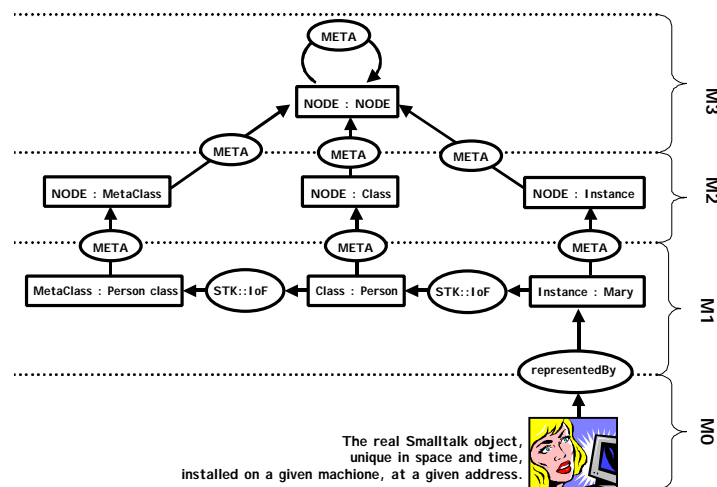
META

NODE : NODE

META

META

META

M3

NODE : MetaClass

NODE : Class

NODE : Instance

M2

META

META

META

MetaClass : Person class

STK::IoF

Class : Person

STK::IoF

Instance : Mary

M1

representedBy

M0

The real Smalltalk object, unique in space and time, installed on a given machione, at a given address.